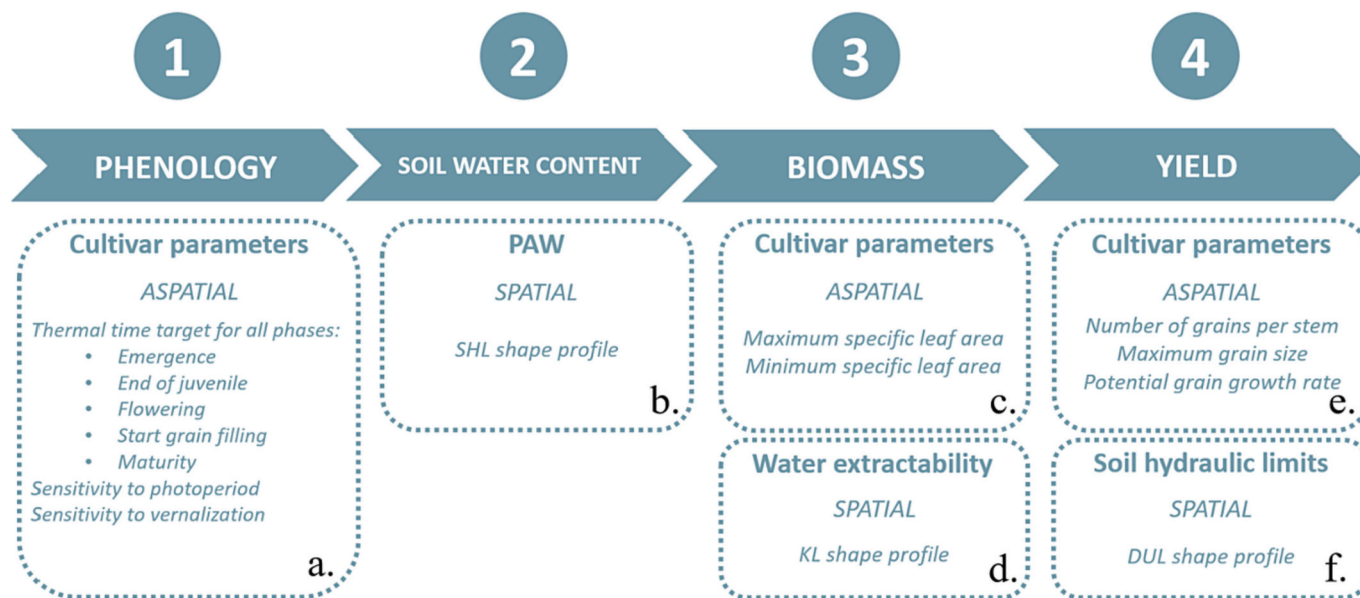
1

PHENOLOGY

Cultivar parameters

ASPATIAL

Thermal time target for all phases:

- Emergence
- End of juvenile
- Flowering
- Start grain filling
- Maturity

Sensitivity to photoperiod
Sensitivity to vernalization

a.

2

SOIL WATER CONTENT

PAW

SPATIAL

SHL shape profile

b.

3

BIOMASS

Cultivar parameters

ASPATIAL

Maximum specific leaf area
Minimum specific leaf area

c.

Water extractability

SPATIAL

KL shape profile

d.

4

YIELD

Cultivar parameters

ASPATIAL

Number of grains per stem
Maximum grain size
Potential grain growth rate

e.

Soil hydraulic limits

SPATIAL

DUL shape profile

f.